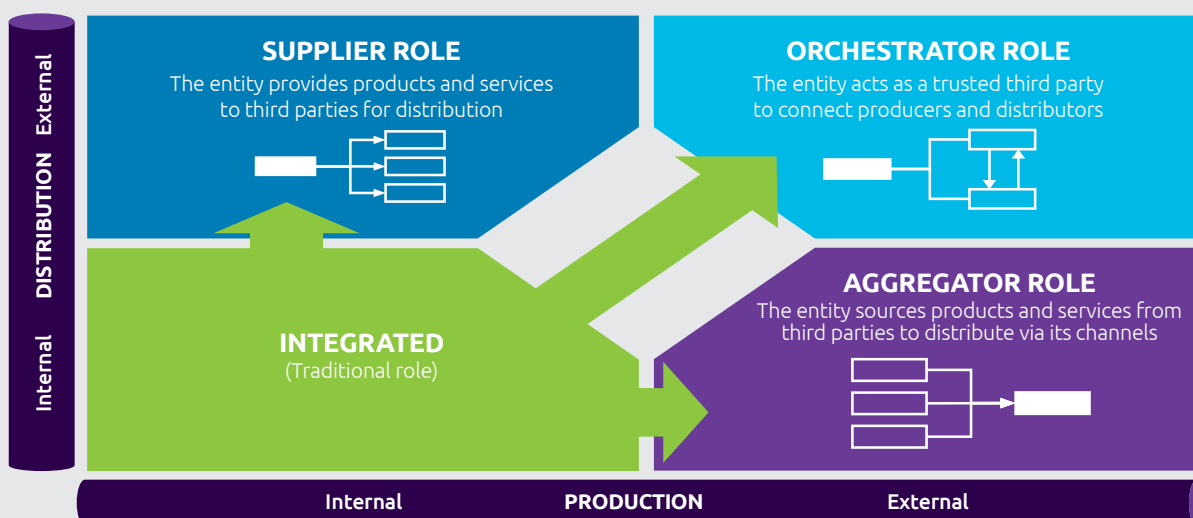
External
DISTRIBUTION
Internal

SUPPLIER ROLE
The entity provides products and services to third parties for distribution

ORCHESTRATOR ROLE
The entity acts as a trusted third party to connect producers and distributors

INTEGRATED
(Traditional role)

AGGREGATOR ROLE
The entity sources products and services from third parties to distribute via its channels

Internal
PRODUCTION
External